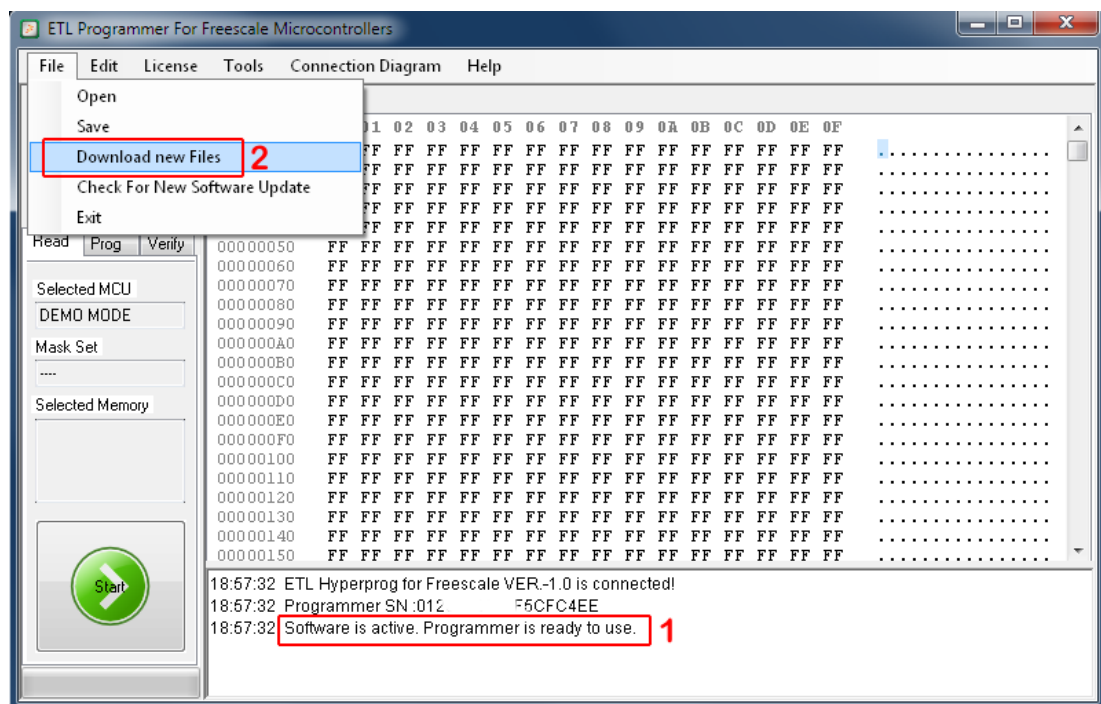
ETL Programmer For Freescale Microcontrollers

File Edit License Tools Connection Diagram Help

Open
Save
Download new Files 2
Check For New Software Update
Exit

Read Prog Verify

Selected MCU
DEMO MODE
Mask Set
----
Selected Memory

Start

| | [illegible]1 | 02 | 03 | 04 | 05 | 06 | 07 | 08 | 09 | 0A | 0B | 0C | 0D | 0E | 0F | |
|---|---|---|---|---|---|---|---|---|---|---|---|---|---|---|---|---|
| | FF | FF | FF | FF | FF | FF | FF | FF | FF | FF | FF | FF | FF | FF | FF | ................ |
| | FF | FF | FF | FF | FF | FF | FF | FF | FF | FF | FF | FF | FF | FF | FF | ................ |
| | FF | FF | FF | FF | FF | FF | FF | FF | FF | FF | FF | FF | FF | FF | FF | ................ |
| | FF | FF | FF | FF | FF | FF | FF | FF | FF | FF | FF | FF | FF | FF | FF | ................ |
| | FF | FF | FF | FF | FF | FF | FF | FF | FF | FF | FF | FF | FF | FF | FF | ................ |
| 00000050 | FF FF | FF | FF | FF | FF | FF | FF | FF | FF | FF | FF | FF | FF | FF | FF | ................ |
| 00000060 | FF FF | FF | FF | FF | FF | FF | FF | FF | FF | FF | FF | FF | FF | FF | FF | ................ |
| 00000070 | FF FF | FF | FF | FF | FF | FF | FF | FF | FF | FF | FF | FF | FF | FF | FF | ................ |
| 00000080 | FF FF | FF | FF | FF | FF | FF | FF | FF | FF | FF | FF | FF | FF | FF | FF | ................ |
| 00000090 | FF FF | FF | FF | FF | FF | FF | FF | FF | FF | FF | FF | FF | FF | FF | FF | ................ |
| 000000A0 | FF FF | FF | FF | FF | FF | FF | FF | FF | FF | FF | FF | FF | FF | FF | FF | ................ |
| 000000B0 | FF FF | FF | FF | FF | FF | FF | FF | FF | FF | FF | FF | FF | FF | FF | FF | ................ |
| 000000C0 | FF FF | FF | FF | FF | FF | FF | FF | FF | FF | FF | FF | FF | FF | FF | FF | ................ |
| 000000D0 | FF FF | FF | FF | FF | FF | FF | FF | FF | FF | FF | FF | FF | FF | FF | FF | ................ |
| 000000E0 | FF FF | FF | FF | FF | FF | FF | FF | FF | FF | FF | FF | FF | FF | FF | FF | ................ |
| 000000F0 | FF FF | FF | FF | FF | FF | FF | FF | FF | FF | FF | FF | FF | FF | FF | FF | ................ |
| 00000100 | FF FF | FF | FF | FF | FF | FF | FF | FF | FF | FF | FF | FF | FF | FF | FF | ................ |
| 00000110 | FF FF | FF | FF | FF | FF | FF | FF | FF | FF | FF | FF | FF | FF | FF | FF | ................ |
| 00000120 | FF FF | FF | FF | FF | FF | FF | FF | FF | FF | FF | FF | FF | FF | FF | FF | ................ |
| 00000130 | FF FF | FF | FF | FF | FF | FF | FF | FF | FF | FF | FF | FF | FF | FF | FF | ................ |
| 00000140 | FF FF | FF | FF | FF | FF | FF | FF | FF | FF | FF | FF | FF | FF | FF | FF | ................ |
| 00000150 | FF FF | FF | FF | FF | FF | FF | FF | FF | FF | FF | FF | FF | FF | FF | FF | ................ |

18:57:32 ETL Hyperprog for Freescale VER.-1.0 is connected!
18:57:32 Programmer SN :012 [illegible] F5CFC4EE
18:57:32 Software is active. Programmer is ready to use. 1